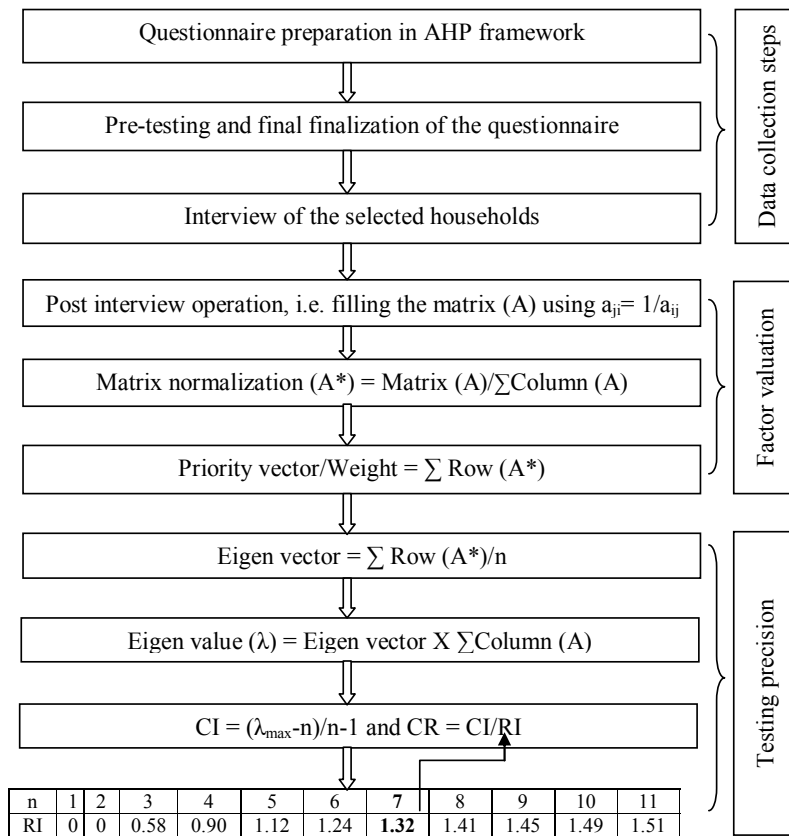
Questionnaire preparation in AHP framework

Pre-testing and final finalization of the questionnaire

Interview of the selected households

Data collection steps

Post interview operation, i.e. filling the matrix (A) using $a_{ji}= 1/a_{ij}$

Matrix normalization (A*) = Matrix (A)/$\sum$Column (A)

Priority vector/Weight = $\sum$ Row (A*)

Factor valuation

Eigen vector = $\sum$ Row (A*)/n

Eigen value ($\lambda$) = Eigen vector X $\sum$Column (A)

CI = ($\lambda_{max}$-n)/n-1 and CR = CI/RI

| n | 1 | 2 | 3 | 4 | 5 | 6 | 7 | 8 | 9 | 10 | 11 |
|---|---|---|---|---|---|---|---|---|---|---|---|
| RI | 0 | 0 | 0.58 | 0.90 | 1.12 | 1.24 | **1.32** | 1.41 | 1.45 | 1.49 | 1.51 |

Testing precision